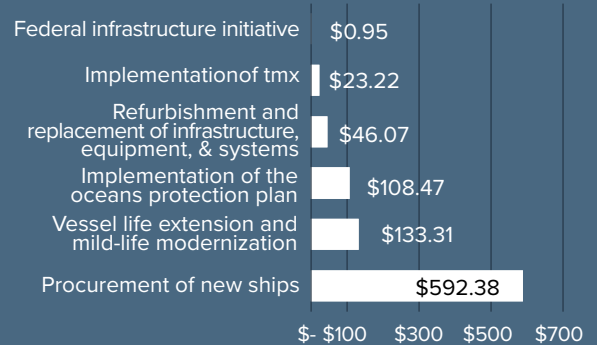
| Category | Value |
|---|---|
| Federal infrastructure initiative | \$0.95 |
| Implementationof tmx | \$23.22 |
| Refurbishment and replacement of infrastructure, equipment, & systems | \$46.07 |
| Implementation of the oceans protection plan | \$108.47 |
| Vessel life extension and mild-life modernization | \$133.31 |
| Procurement of new ships | \$592.38 |

\$- \$100 \$300 \$500 \$700